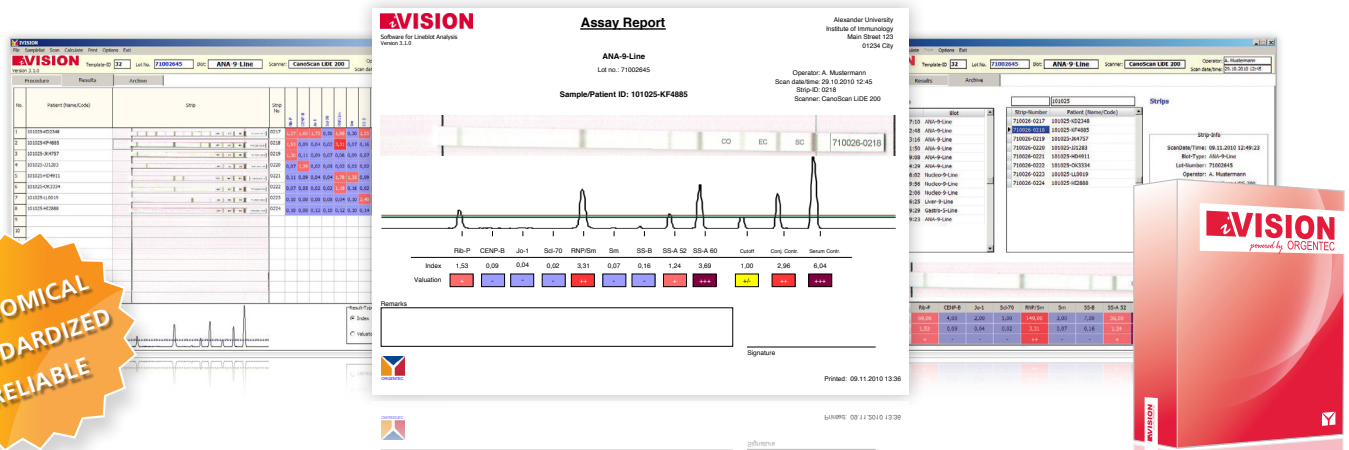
iVISION
Software for Lineblot Analysis
Version 3.1.0

Assay Report

Alexander University
Institute of Immunology
Main Street 123
01234 City

ANA-9-Line
Lot no.: 71002645

Operator: A. Mustermann
Scan date/time: 29.10.2010 12:45
Strip-ID: 0218
Scanner: CanoScan LiDE 200

Sample/Patient ID: 101025-KF4885

CO EC SC 710026-0218

| | Rib-P | CENP-B | Jo-1 | Scl-70 | RNP/Sm | Sm | SS-B | SS-A 52 | SS-A 60 | Cutoff | Conj. Contr. | Serum Contr. |
|---|---|---|---|---|---|---|---|---|---|---|---|---|
| Index | 1,53 | 0,09 | 0,04 | 0,02 | 3,31 | 0,07 | 0,16 | 1,24 | 3,69 | 1,00 | 2,96 | 6,04 |
| Valuation | + | - | - | - | ++ | - | - | + | +++ | +/- | ++ | +++ |

Remarks

Signature

ORGENTEC

Printed: 09.11.2010 13:36

iVISION
File Sampleliste Scan Calculate Print Options Exit
Version 3.1.0
Template-ID 32 Lot No. 71002645 Blot ANA-9-Line Scanner CanoScan LiDE 200
Procedure Results Archive
No. Patient (Name/Code) Strip Strip No.
1 101025-K02348 0217
2 101025-KF4885 0218
3 101025-JK4757 0219
4 101025-JJ1283 0220
5 101025-HO4911 0221
6 101025-OK3334 0222
7 101025-LL0019 0223
8 101025-HI2888 0224
Result-Type
Index
Valuation

ECONOMICAL
STANDARDIZED
RELIABLE

Template-ID 32 Lot No. 71002645 Blot ANA-9-Line Scanner CanoScan LiDE 200
Operator A. Mustermann
Results Archive
Blot
ANA-9-Line
ANA-9-Line
ANA-9-Line
ANA-9-Line
ANA-9-Line
ANA-9-Line
Nucleo-9-Line
Nucleo-9-Line
Nucleo-9-Line
Liver-9-Line
Gastro-5-Line
ANA-9-Line
101025
Strip-Number Patient (Name/Code)
710026-0217 101025-K02348
710026-0218 101025-KF4885
710026-0219 101025-JK4757
710026-0220 101025-JJ1283
710026-0221 101025-HO4911
710026-0222 101025-OK3334
710026-0223 101025-LL0019
710026-0224 101025-HI2888
Strips
Strip-Info
ScanDate/Time: 09.11.2010 12:49:23
Blot-Type: ANA-9-Line
Lot-Number: 71002645
Operator: A. Mustermann
Rib-P CENP-B Jo-1 Scl-70 RNP/Sm Sm SS-B SS-A 52

iVISION
powered by ORGENTEC
iVISION